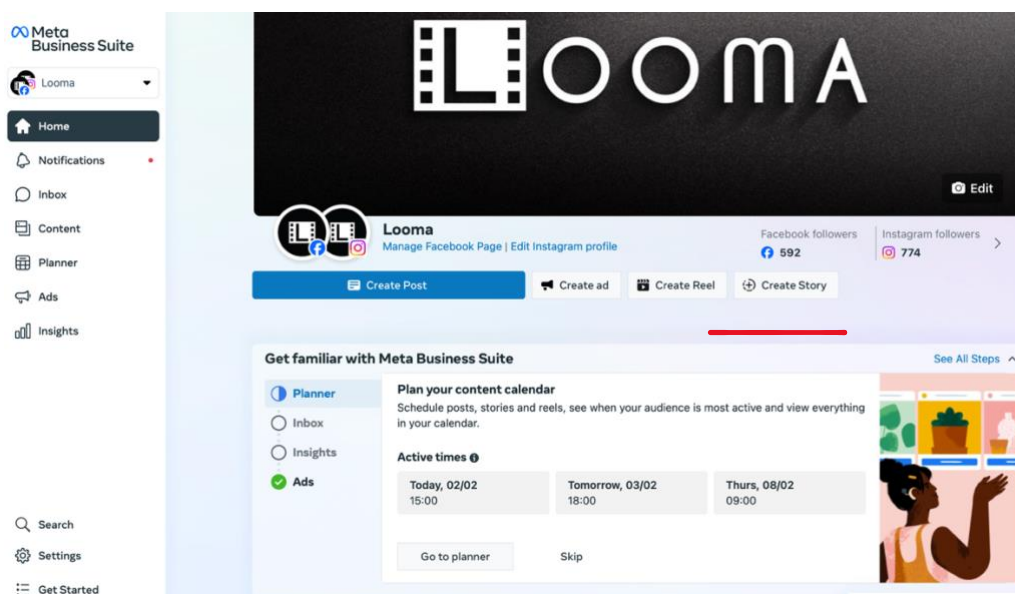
Meta Business Suite

Looma

Home
Notifications
Inbox
Content
Planner
Ads
Insights

Search
Settings
Get Started

LOOMA

Edit

Looma
Manage Facebook Page | Edit Instagram profile

Facebook followers
592

Instagram followers
774

Create Post
Create ad
Create Reel
Create Story

Get familiar with Meta Business Suite
See All Steps

Planner
Inbox
Insights
Ads

Plan your content calendar
Schedule posts, stories and reels, see when your audience is most active and view everything in your calendar.

Active times

Today, 02/02
15:00

Tomorrow, 03/02
18:00

Thurs, 08/02
09:00

Go to planner
Skip